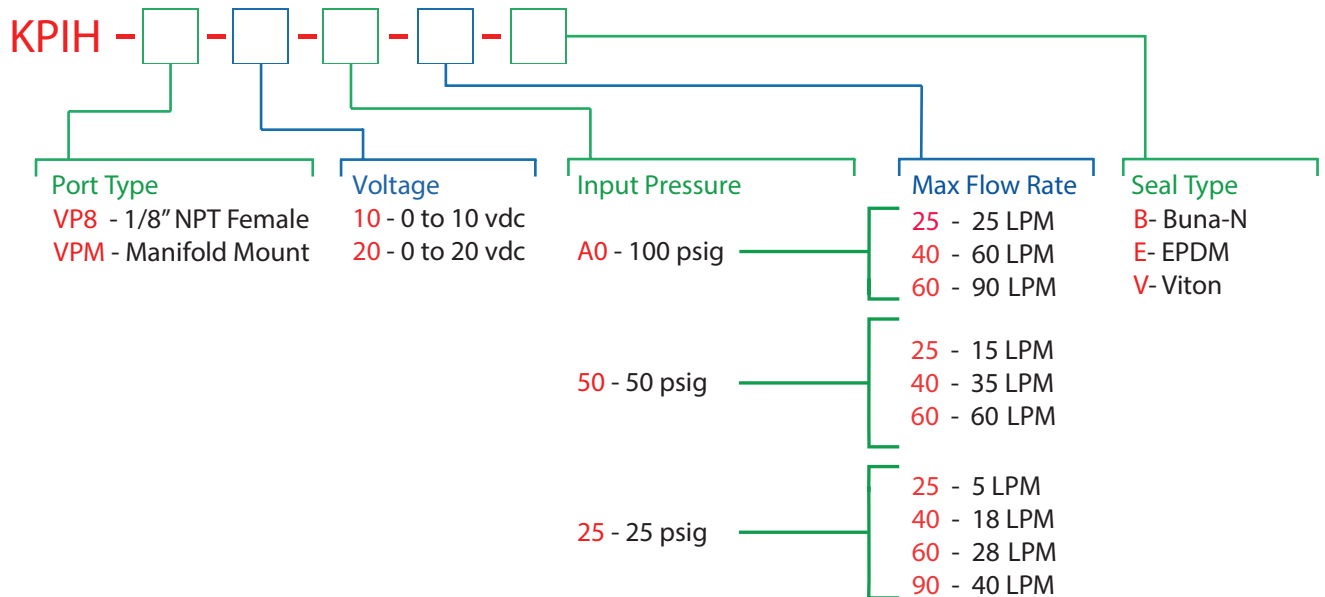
KPIH - - - - -

Port Type
VP8 - 1/8" NPT Female
VPM - Manifold Mount

Voltage
10 - 0 to 10 vdc
20 - 0 to 20 vdc

Input Pressure
A0 - 100 psig
50 - 50 psig
25 - 25 psig

Max Flow Rate
25 - 25 LPM
40 - 60 LPM
60 - 90 LPM
25 - 15 LPM
40 - 35 LPM
60 - 60 LPM
25 - 5 LPM
40 - 18 LPM
60 - 28 LPM
90 - 40 LPM

Seal Type
B- Buna-N
E- EPDM
V- Viton